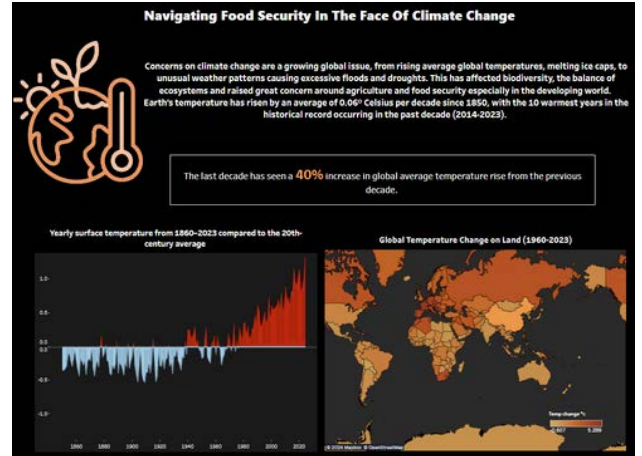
Navigating Food Security In The Face Of Climate Change

Concerns on climate change are a growing global issue, from rising average global temperatures, melting ice caps, to unusual weather patterns causing excessive floods and droughts. This has affected biodiversity, the balance of ecosystems and raised great concern around agriculture and food security especially in the developing world. Earth's temperature has risen by an average of 0.06° Celsius per decade since 1850, with the 10 warmest years in the historical record occurring in the past decade (2014-2023).

The last decade has seen a 40% increase in global average temperature rise from the previous decade.

Yearly surface temperature from 1860-2023 compared to the 20th-century average

1.0
0.5
0.0
-0.5
-1.0

1860 1880 1900 1920 1940 1960 1980 2000 2020

Global Temperature Change on Land (1960-2023)

© 2024 Mapbox © OpenStreetMap

Temp change °c
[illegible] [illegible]